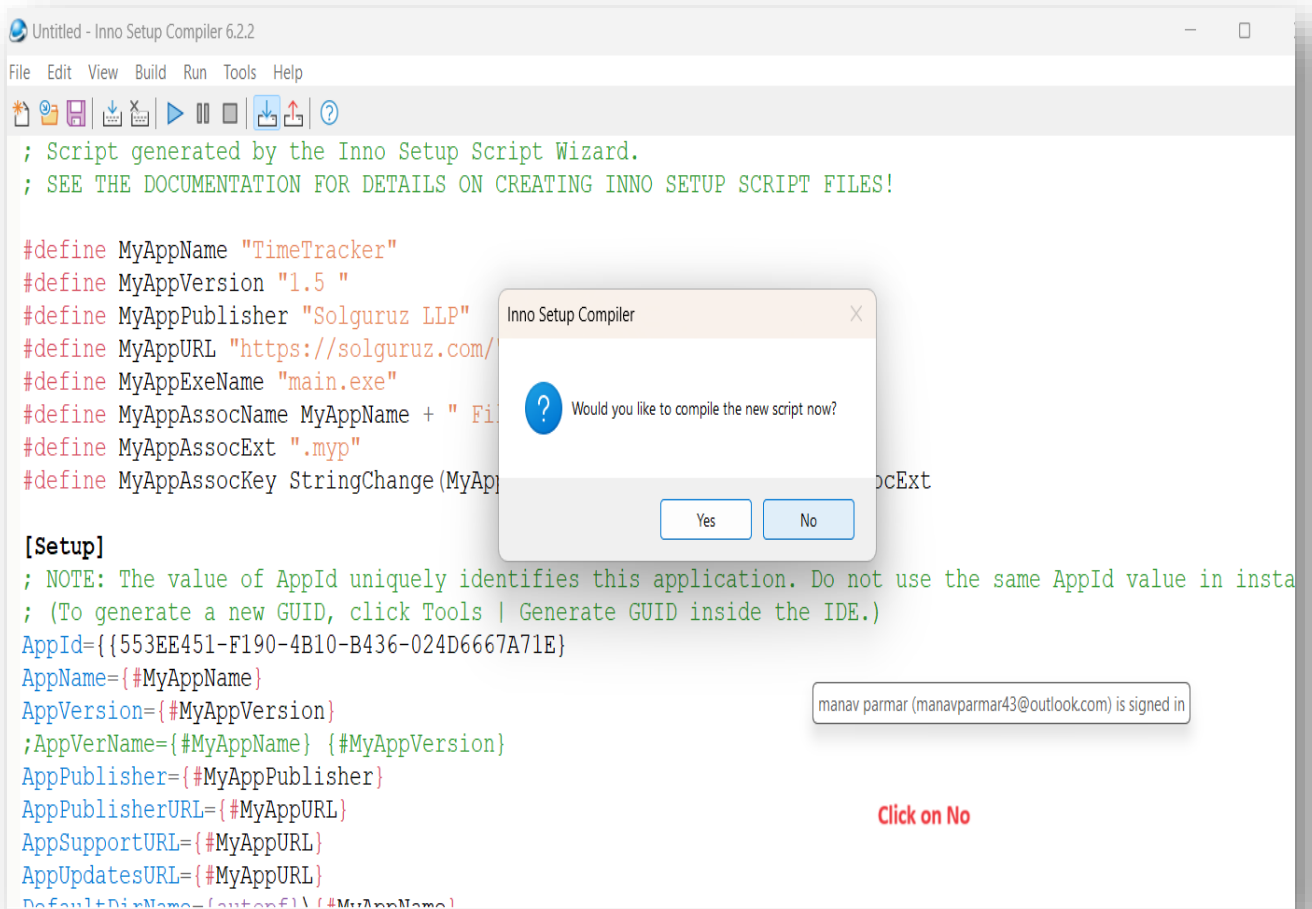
Untitled - Inno Setup Compiler 6.2.2

File Edit View Build Run Tools Help

; Script generated by the Inno Setup Script Wizard.
; SEE THE DOCUMENTATION FOR DETAILS ON CREATING INNO SETUP SCRIPT FILES!

#define MyAppName "TimeTracker"
#define MyAppVersion "1.5 "
#define MyAppPublisher "Solguruz LLP"
#define MyAppURL "https://solguruz.com/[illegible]
#define MyAppExeName "main.exe"
#define MyAppAssocName MyAppName + " Fi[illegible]
#define MyAppAssocExt ".myp"
#define MyAppAssocKey StringChange(MyApp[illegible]ocExt

Inno Setup Compiler

Would you like to compile the new script now?

Yes No

[Setup]
; NOTE: The value of AppId uniquely identifies this application. Do not use the same AppId value in insta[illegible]
; (To generate a new GUID, click Tools | Generate GUID inside the IDE.)
AppId={{553EE451-F190-4B10-B436-024D6667A71E}
AppName={#MyAppName}
AppVersion={#MyAppVersion}
;AppVerName={#MyAppName} {#MyAppVersion}
AppPublisher={#MyAppPublisher}
AppPublisherURL={#MyAppURL}
AppSupportURL={#MyAppURL}
AppUpdatesURL={#MyAppURL}
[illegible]

manav parmar (manavparmar43@outlook.com) is signed in

Click on No